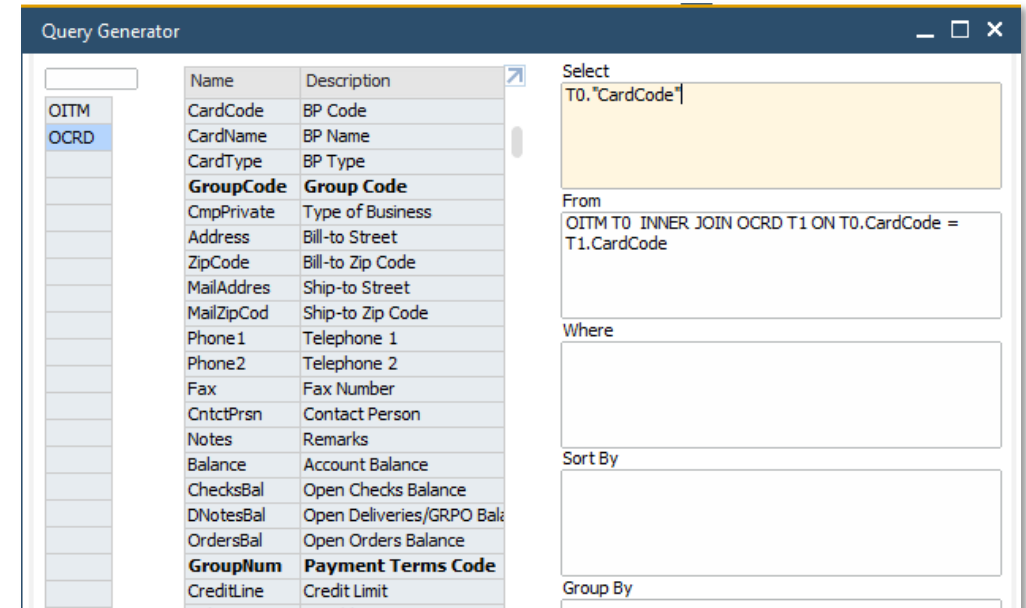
Query Generator

OITM
OCRD

| Name | Description |
|---|---|
| CardCode | BP Code |
| CardName | BP Name |
| CardType | BP Type |
| **GroupCode** | **Group Code** |
| CmpPrivate | Type of Business |
| Address | Bill-to Street |
| ZipCode | Bill-to Zip Code |
| MailAddres | Ship-to Street |
| MailZipCod | Ship-to Zip Code |
| Phone1 | Telephone 1 |
| Phone2 | Telephone 2 |
| Fax | Fax Number |
| CntctPrsn | Contact Person |
| Notes | Remarks |
| Balance | Account Balance |
| ChecksBal | Open Checks Balance |
| DNotesBal | Open Deliveries/GRPO Bala |
| OrdersBal | Open Orders Balance |
| **GroupNum** | **Payment Terms Code** |
| CreditLine | Credit Limit |

Select
T0."CardCode"

From
OITM T0 INNER JOIN OCRD T1 ON T0.CardCode = T1.CardCode

Where

Sort By

Group By